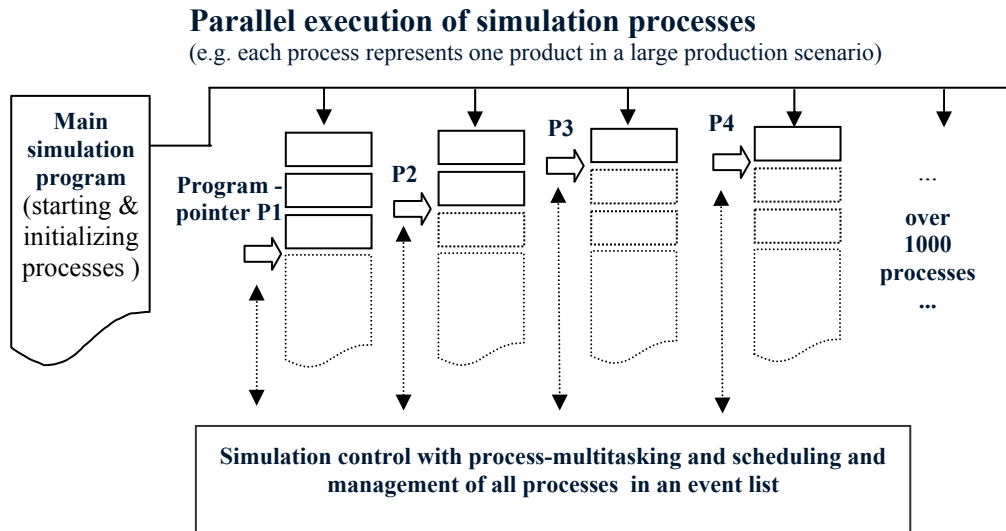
Parallel execution of simulation processes
(e.g. each process represents one product in a large production scenario)

Main simulation program (starting & initializing processes )

Program - pointer P1

P2

P3

P4

...
over 1000 processes
...

Simulation control with process-multitasking and scheduling and management of all processes in an event list